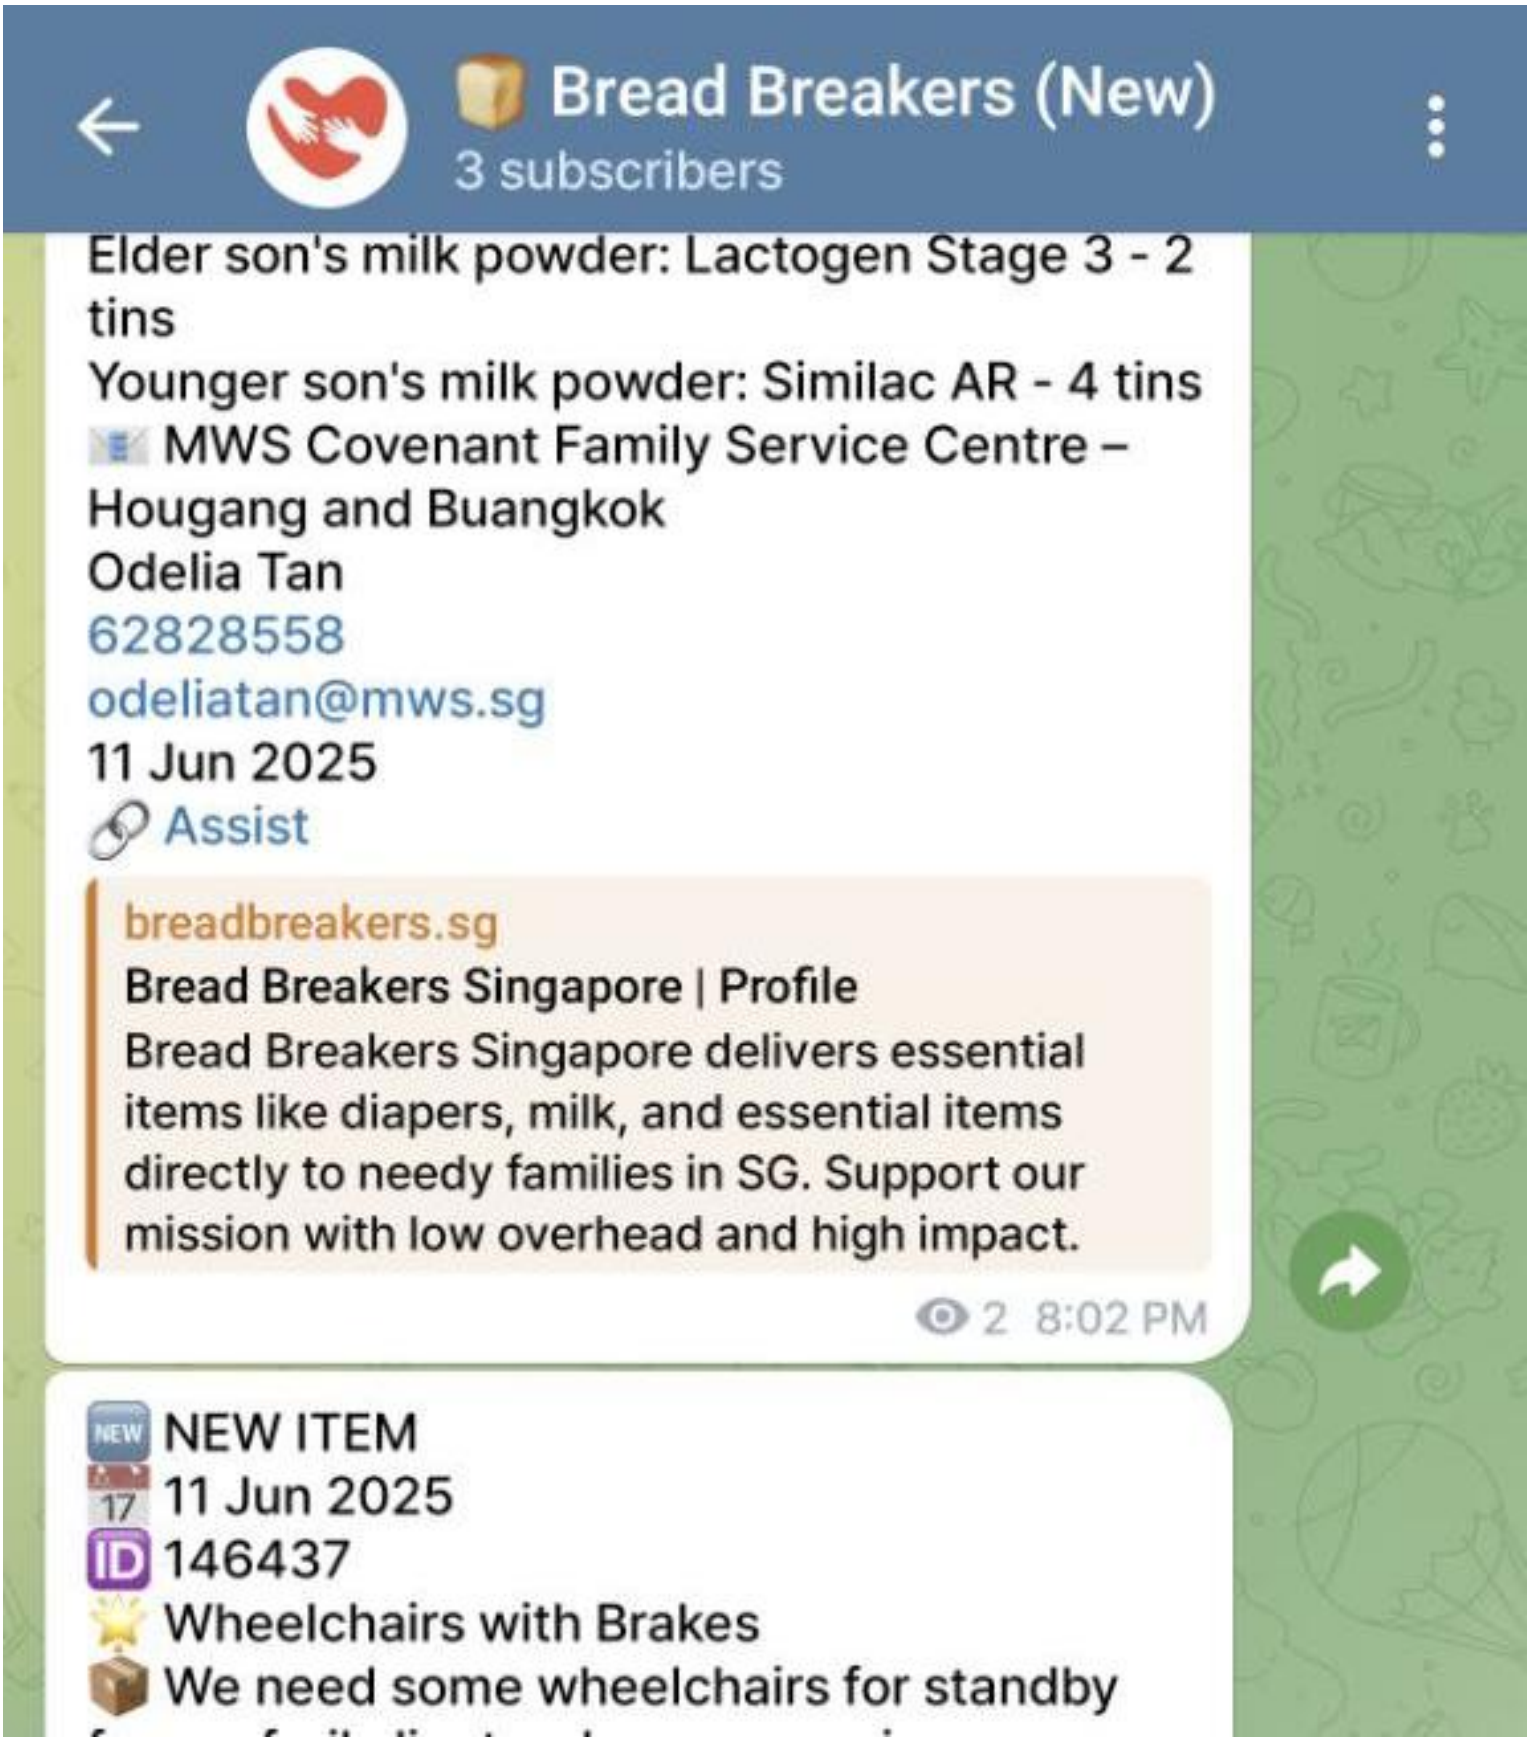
Bread Breakers (New)
3 subscribers

Elder son's milk powder: Lactogen Stage 3 - 2 tins
Younger son's milk powder: Similac AR - 4 tins
MWS Covenant Family Service Centre – Hougang and Buangkok
Odelia Tan
62828558
odeliatan@mws.sg
11 Jun 2025
Assist

breadbreakers.sg
Bread Breakers Singapore | Profile
Bread Breakers Singapore delivers essential items like diapers, milk, and essential items directly to needy families in SG. Support our mission with low overhead and high impact.

2 8:02 PM

NEW ITEM
17 11 Jun 2025
ID 146437
Wheelchairs with Brakes
We need some wheelchairs for standby
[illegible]